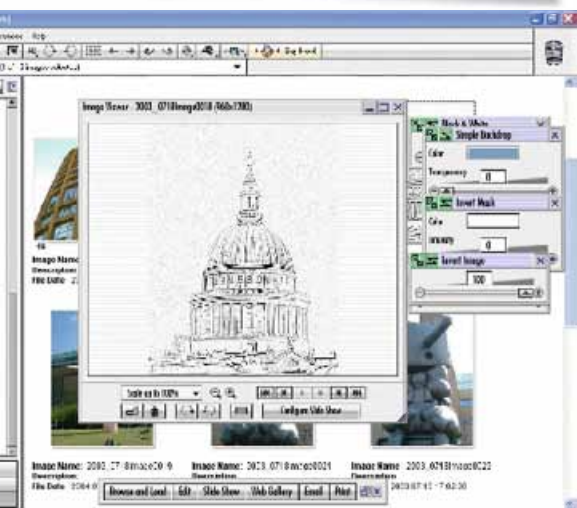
Help

Image Viewer 2003_0718image0018 (960x1280)

Black & White
Simple Backdrop
Color
Transparency
0
Invert Mask
Color
Intensity
0
Invert Image
100

Image Name
Description
File Date

Scale to fit 100%
Configure Slide Show

Image Name: 2003_0718image0019
Description
File Date: 2004

Image Name: 2003_0718image0021
Description

Image Name: 2003_0718image0023
2003:07:18 - 7:02:30

Browse and Load
Edit
Slide Show
Web Gallery
Email
Print